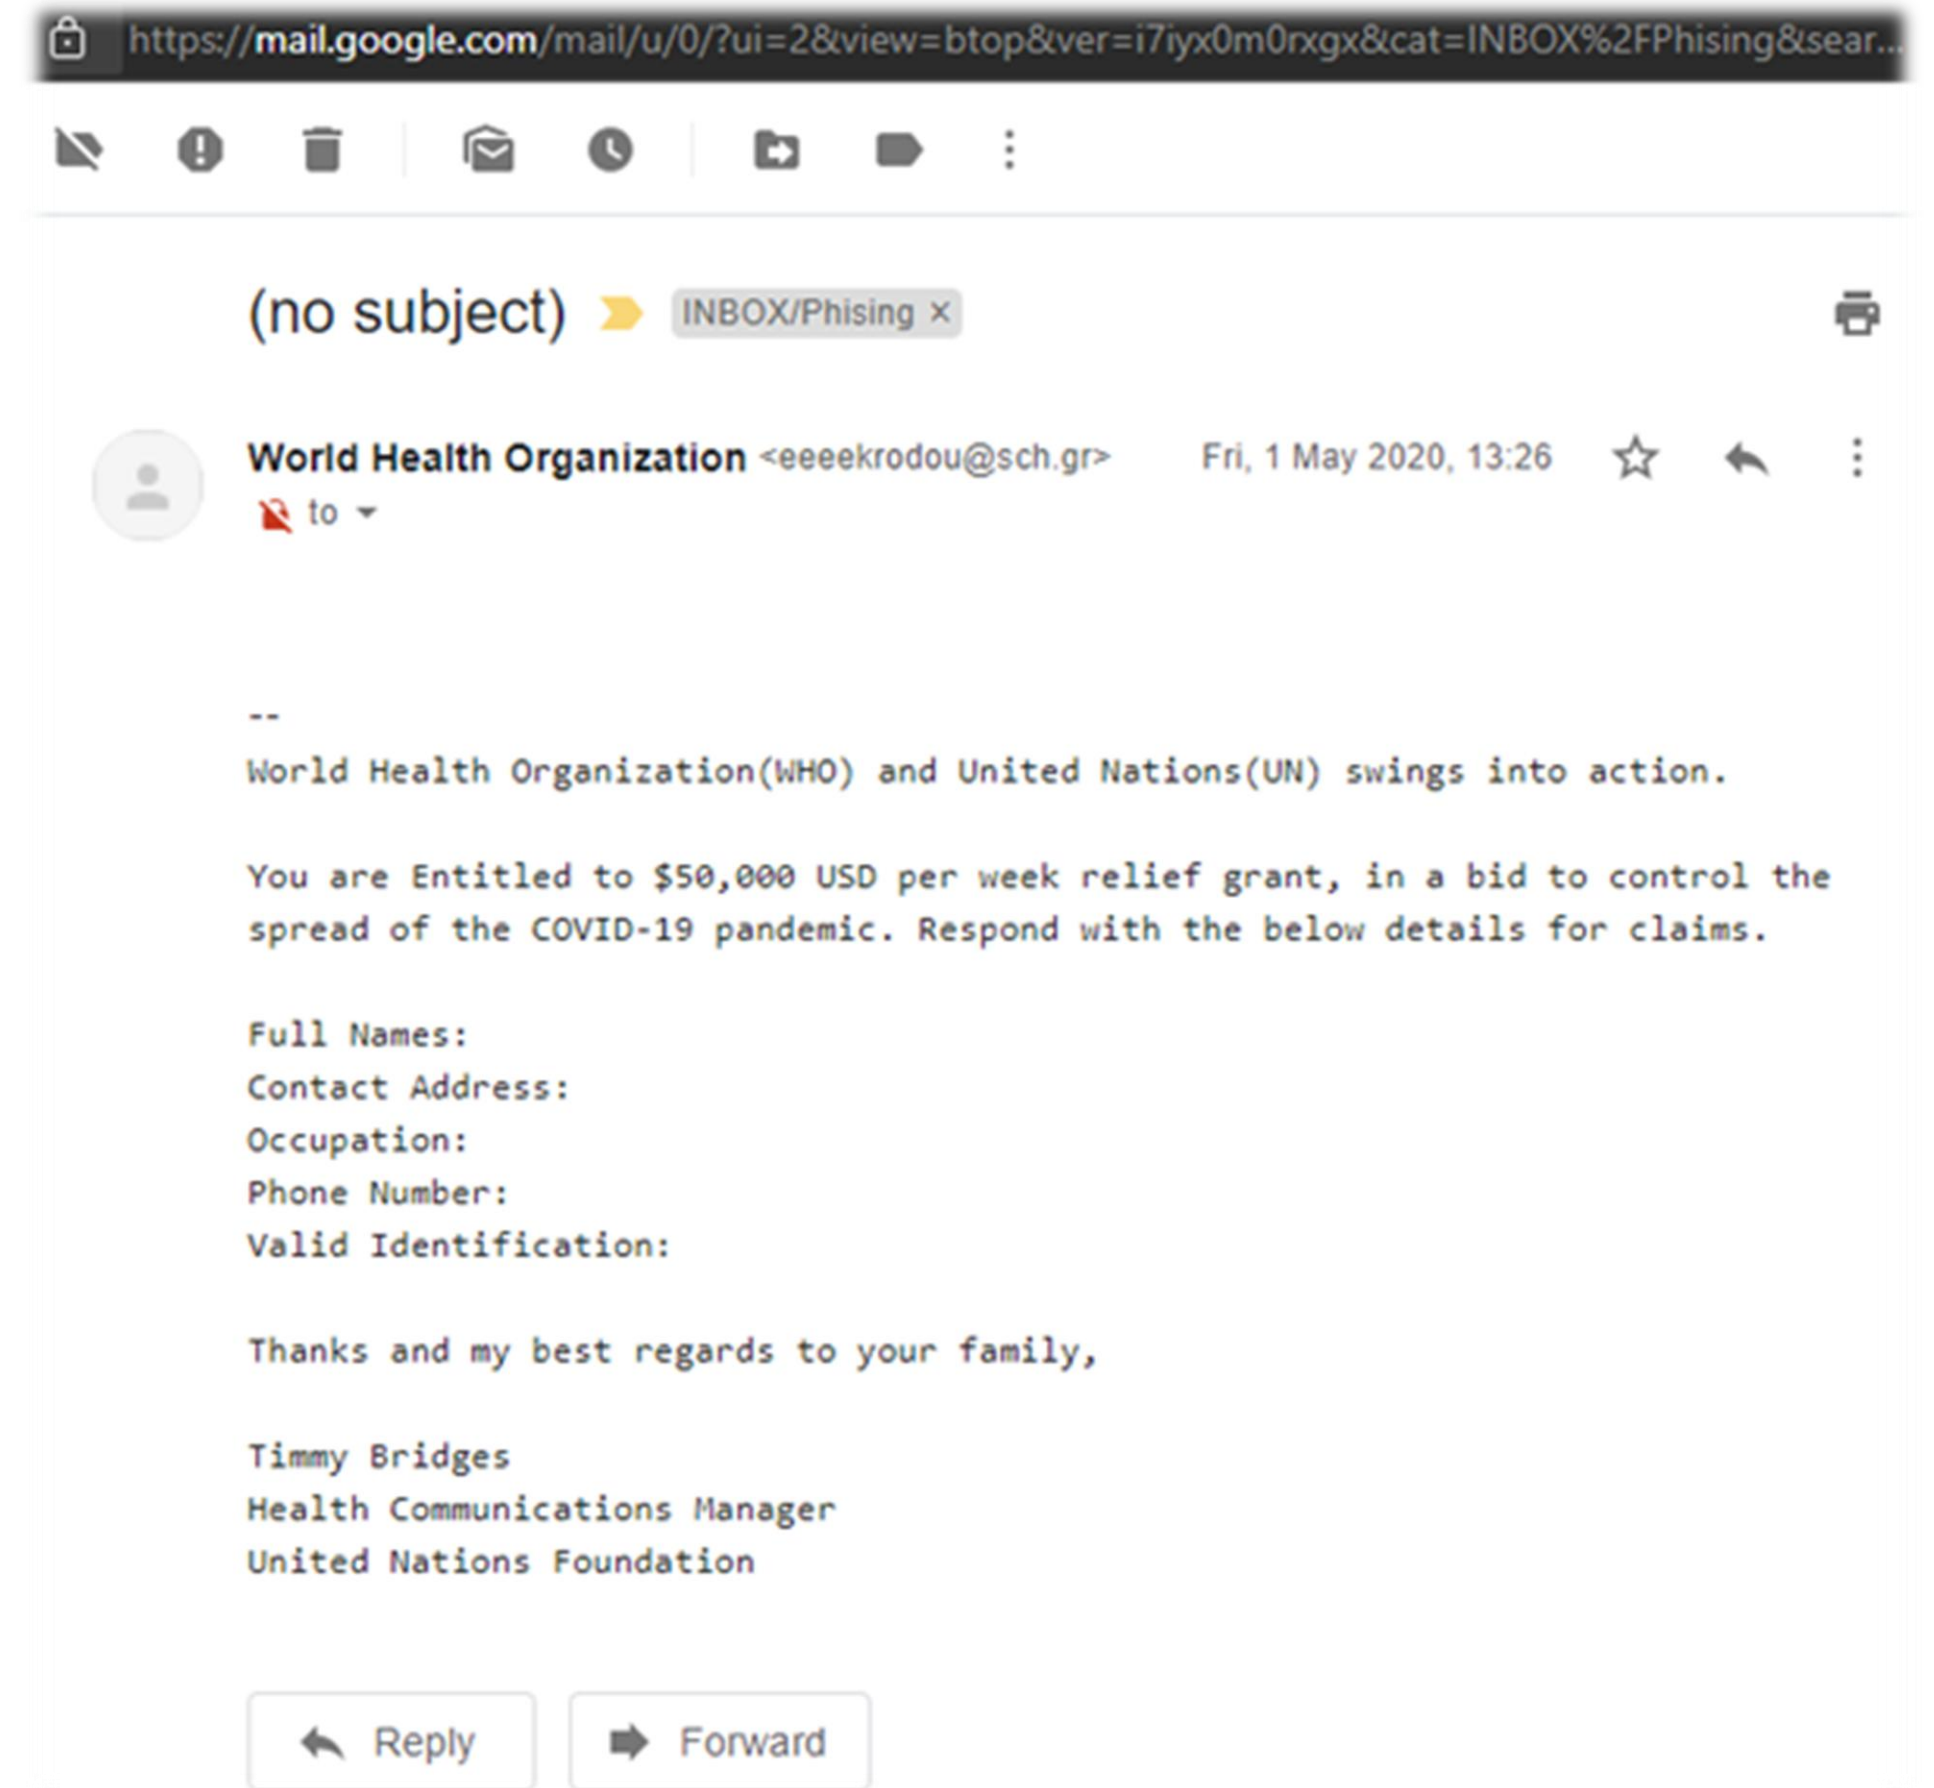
https://mail.google.com/mail/u/0/?ui=2&view=btop&ver=i7iyx0m0rxgx&cat=INBOX%2FPhising&sear...

(no subject) INBOX/Phising ×

World Health Organization <eeeekrodou@sch.gr> Fri, 1 May 2020, 13:26
to

--
World Health Organization(WHO) and United Nations(UN) swings into action.

You are Entitled to $50,000 USD per week relief grant, in a bid to control the spread of the COVID-19 pandemic. Respond with the below details for claims.

Full Names:
Contact Address:
Occupation:
Phone Number:
Valid Identification:

Thanks and my best regards to your family,

Timmy Bridges
Health Communications Manager
United Nations Foundation

Reply Forward